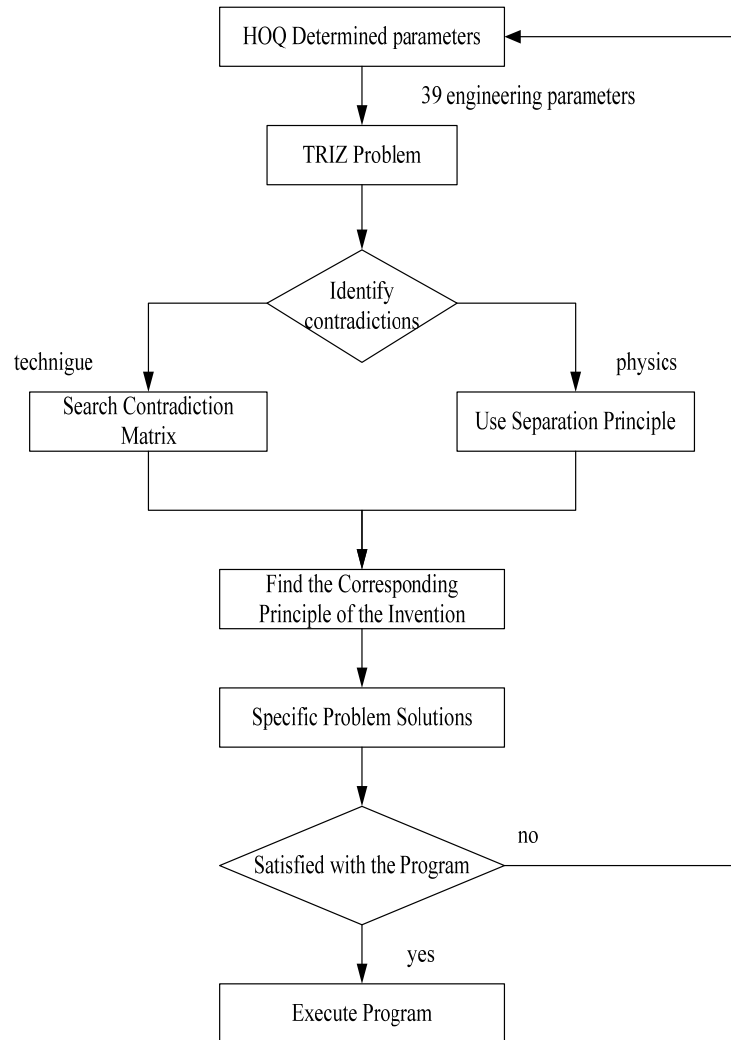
HOQ Determined parameters

39 engineering parameters

TRIZ Problem

Identify contradictions

technigue

physics

Search Contradiction Matrix

Use Separation Principle

Find the Corresponding Principle of the Invention

Specific Problem Solutions

no

Satisfied with the Program

yes

Execute Program